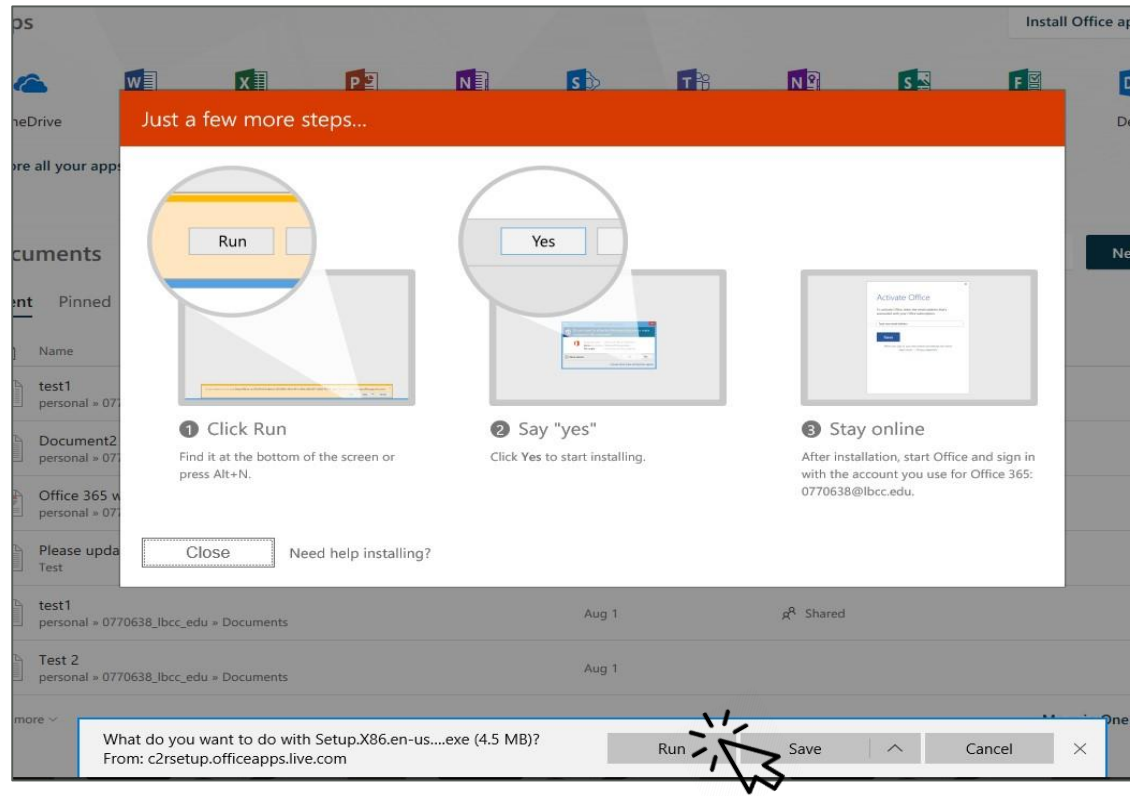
ps

Install Office ap

neDrive

De

ore all your apps

cuments

Ne

ent Pinned

Name

test1
personal » 07

Document2
personal » 07

Office 365 w
personal » 07

Please upda
Test

Just a few more steps...

Run

Yes

Activate Office

1 Click Run

Find it at the bottom of the screen or press Alt+N.

2 Say "yes"

Click **Yes** to start installing.

3 Stay online

After installation, start Office and sign in with the account you use for Office 365: 0770638@lbcc.edu.

Close

Need help installing?

test1
personal » 0770638_lbcc_edu » Documents

Aug 1

Shared

Test 2
personal » 0770638_lbcc_edu » Documents

Aug 1

more

What do you want to do with Setup.X86.en-us....exe (4.5 MB)?
From: c2rsetup.officeapps.live.com

Run

Save

Cancel